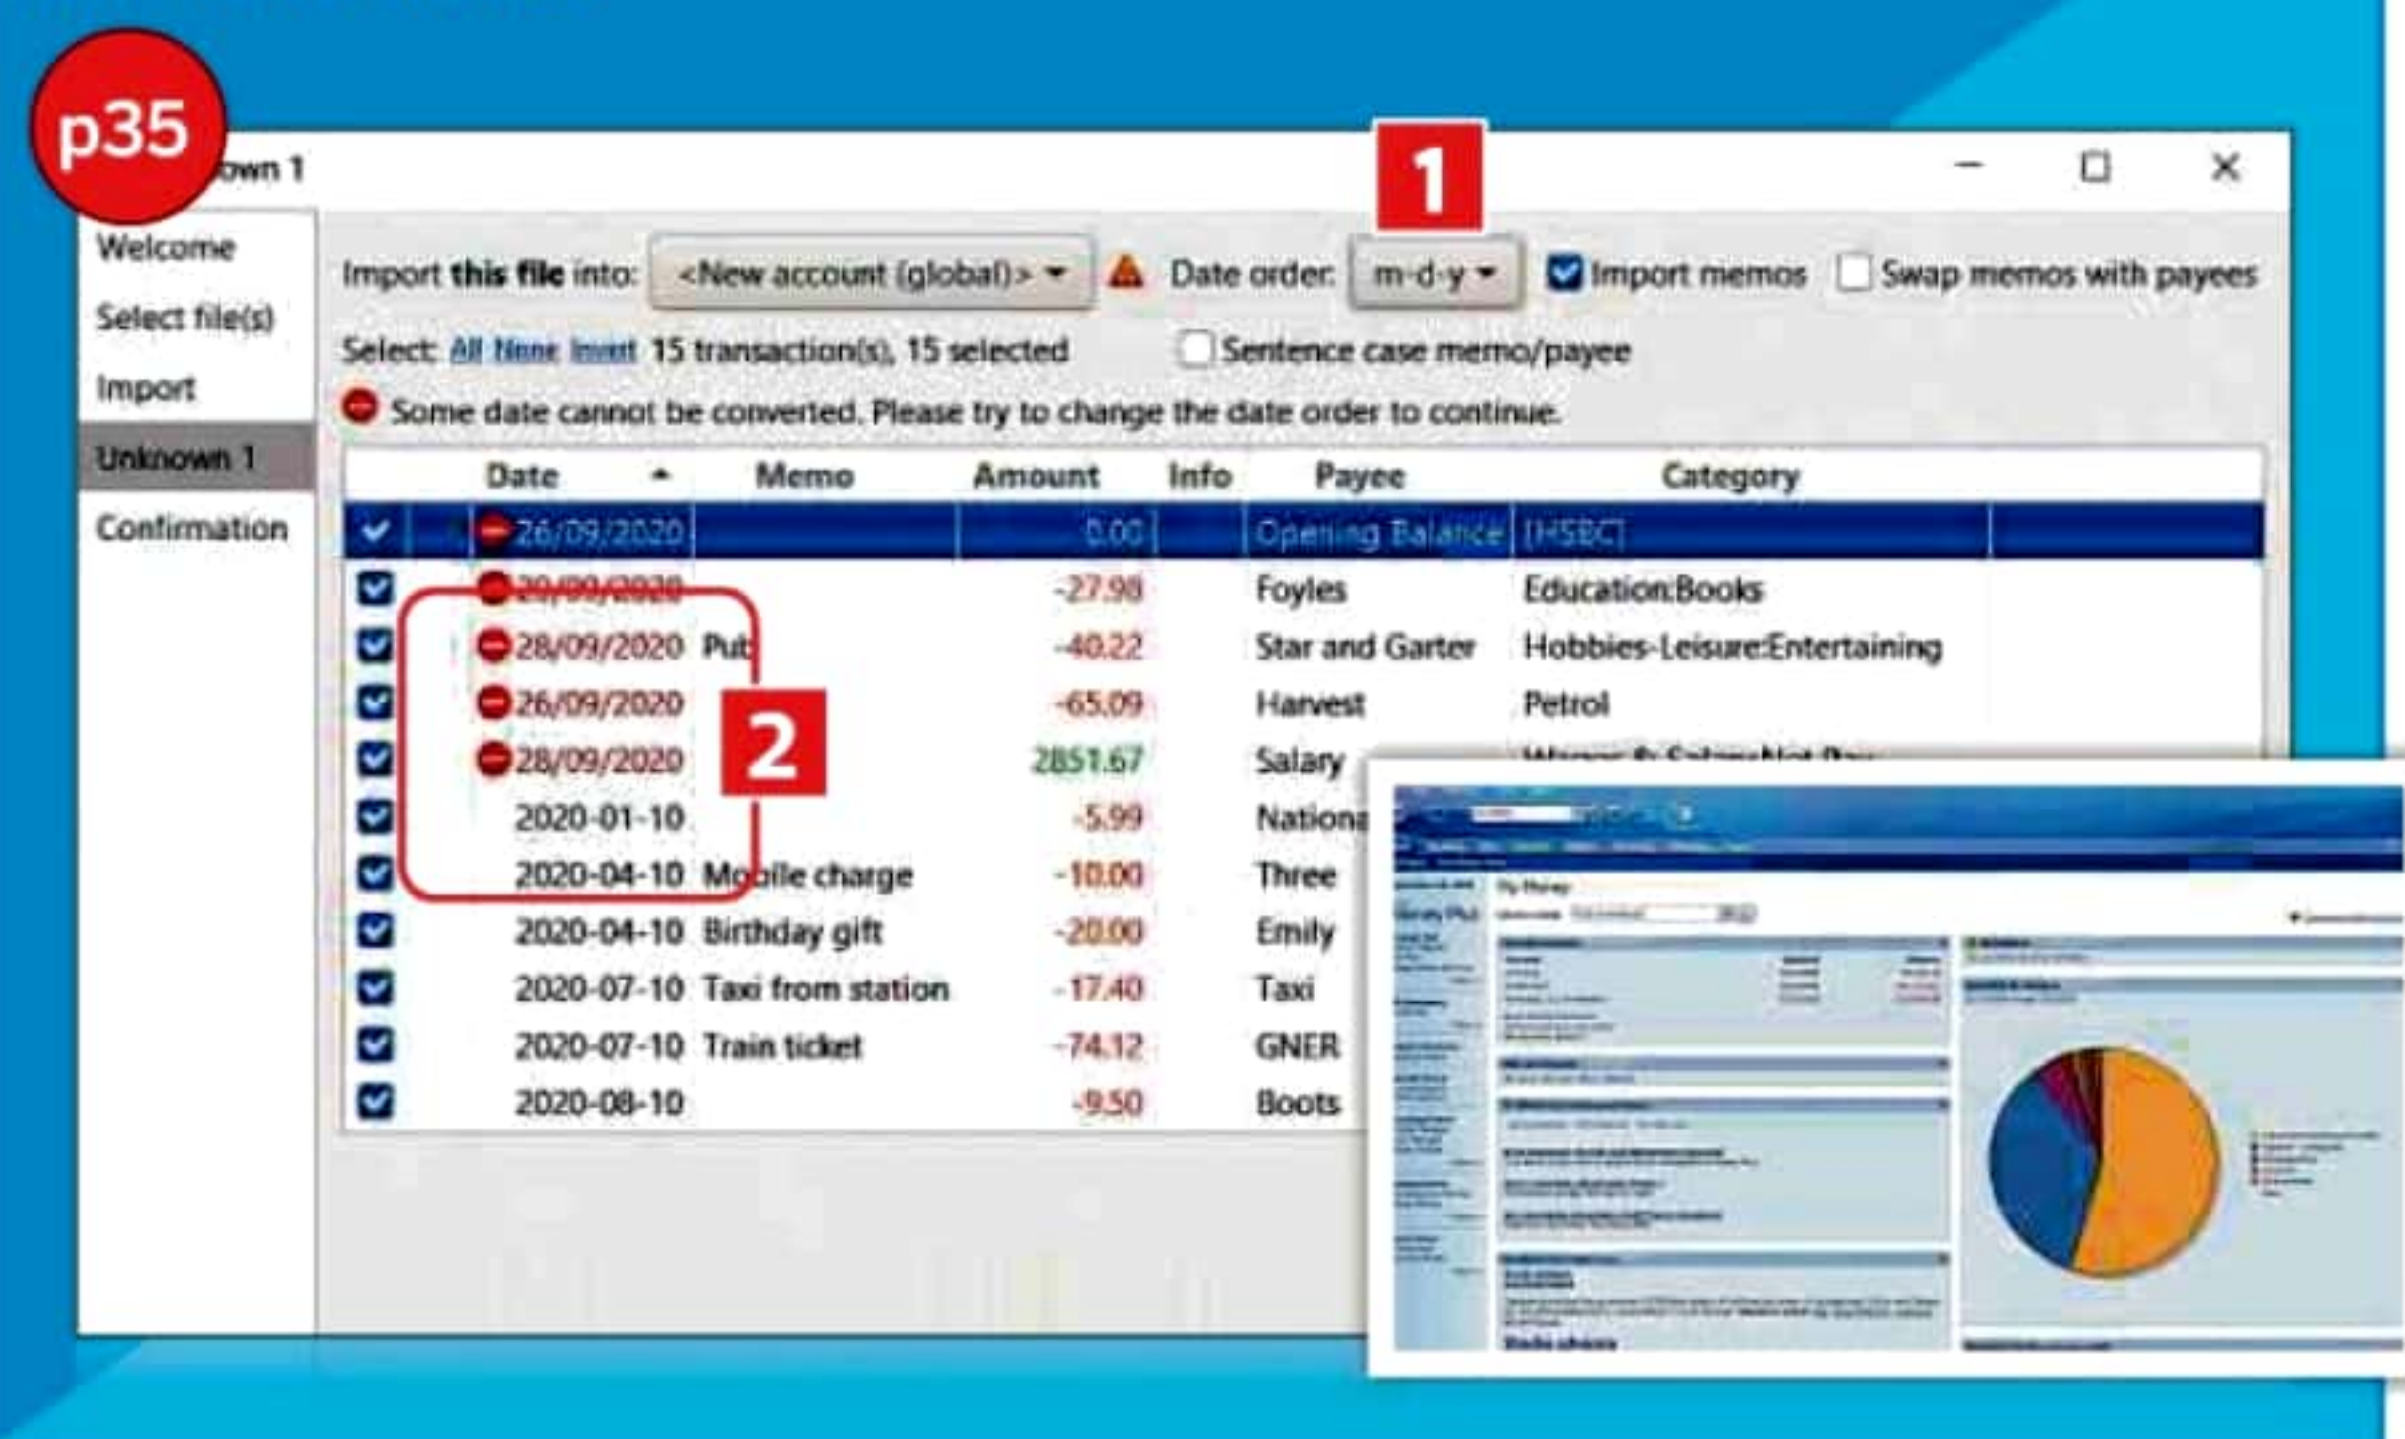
p35

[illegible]own 1

1

Welcome
Select file(s)
Import
Unknown 1
Confirmation

Import this file into: <New account (global)> Date order: m-d-y Import memos Swap memos with payees

Select: All None Invert 15 transaction(s), 15 selected Sentence case memo/payee

Some date cannot be converted. Please try to change the date order to continue.

| Date | Memo | Amount | Info | Payee | Category |
|---|---|---|---|---|---|
| 26/09/2020 | | 0.00 | | Opening Balance | [HSBC] |
| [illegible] | | -27.98 | | Foyles | Education:Books |
| 28/09/2020 | Pub | -40.22 | | Star and Garter | Hobbies-Leisure:Entertaining |
| 26/09/2020 | | -65.09 | | Harvest | Petrol |
| 28/09/2020 | | 2851.67 | | Salary | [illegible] |
| 2020-01-10 | | -5.99 | | Nationa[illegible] | |
| 2020-04-10 | Mobile charge | -10.00 | | Three | |
| 2020-04-10 | Birthday gift | -20.00 | | Emily | |
| 2020-07-10 | Taxi from station | -17.40 | | Taxi | |
| 2020-07-10 | Train ticket | -74.12 | | GNER | |
| 2020-08-10 | | -9.50 | | Boots | |

2

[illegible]